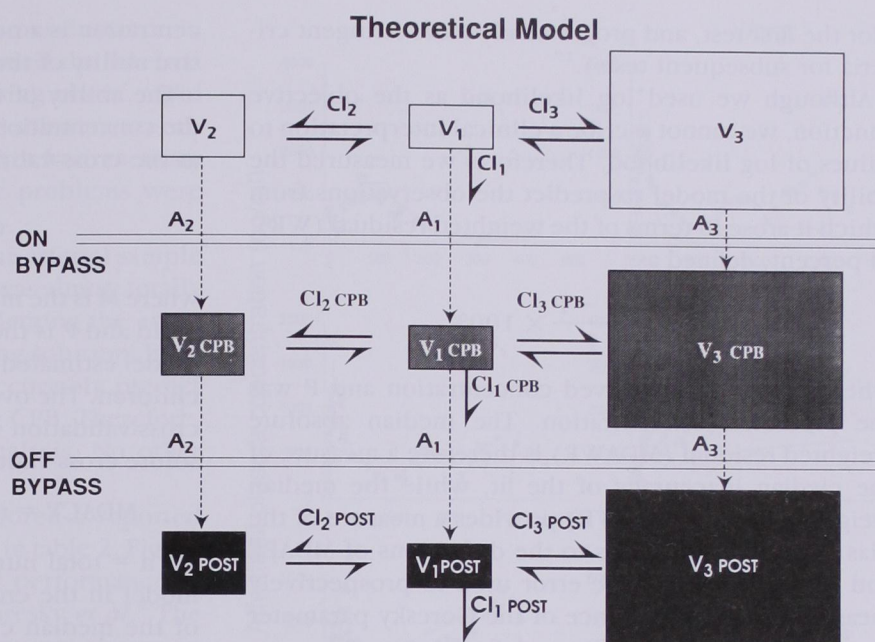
Theoretical Model

$V_2$

$Cl_2$

$V_1$

$Cl_3$

$V_3$

$Cl_1$

$A_2$

$A_1$

$A_3$

ON BYPASS

$Cl_2$ CPB

$Cl_3$ CPB

$V_2$ CPB

$V_1$ CPB

$V_3$ CPB

$Cl_1$ CPB

$A_2$

$A_1$

$A_3$

OFF BYPASS

$Cl_2$ POST

$Cl_3$ POST

$V_2$ POST

$V_1$POST

$V_3$ POST

$Cl_1$ POST